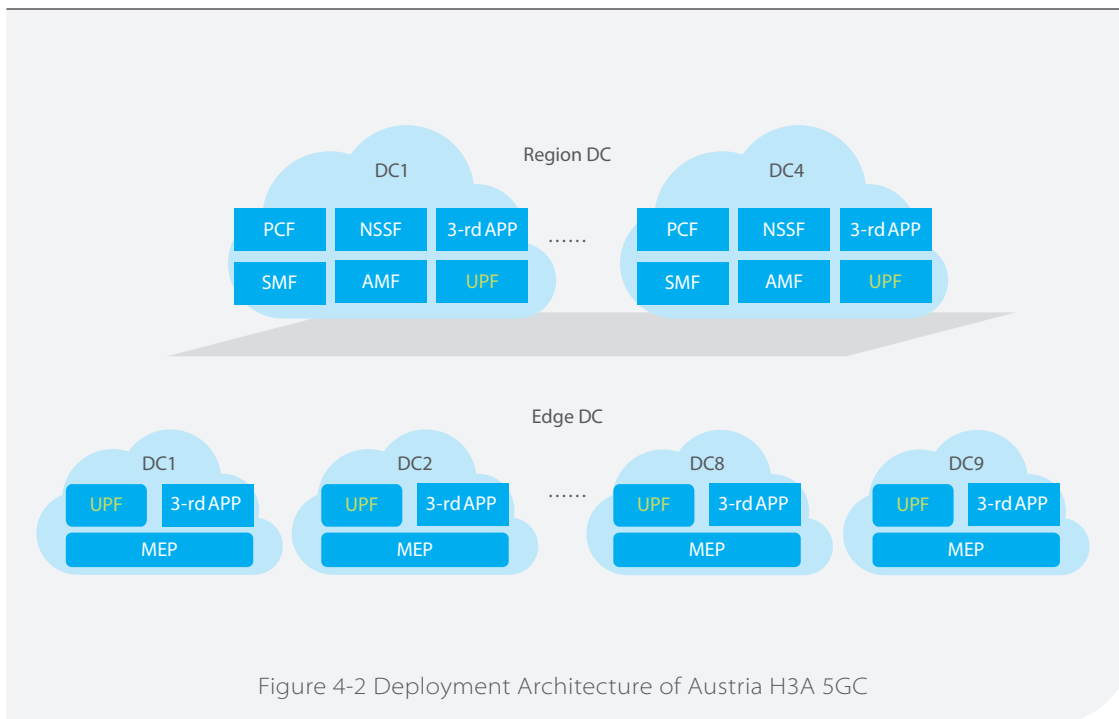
Region DC

DC1

PCF

NSSF

3-rd APP

SMF

AMF

UPF

......

DC4

PCF

NSSF

3-rd APP

SMF

AMF

UPF

Edge DC

DC1

UPF

3-rd APP

MEP

DC2

UPF

3-rd APP

MEP

......

DC8

UPF

3-rd APP

MEP

DC9

UPF

3-rd APP

MEP

Figure 4-2 Deployment Architecture of Austria H3A 5GC